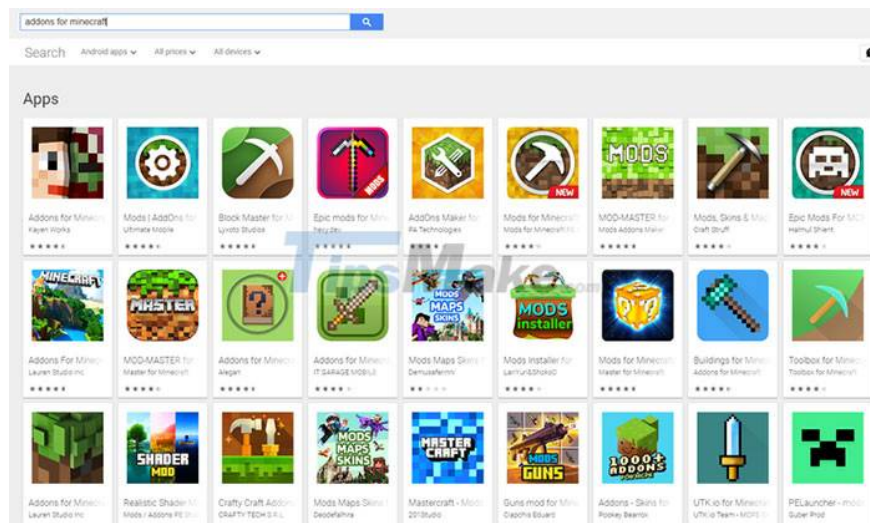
addons for minecraft

Search Android apps All prices All devices

Apps

Addons for Minecr
Kayen Works

Mods | AddOns for
Ultimate Mobile

Block Master for M
Lyvoto Studios

Epic mods for Min
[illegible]

MODS

AddOns Maker for
PA Technologies

NEW
Mods for Minecraft
Mods for Minecraft

MODS
MOD-MASTER for
Mods Addons Maker

Mods, Skins & Ma
Craft Struff

NEW
Epic Mods For MC
Halmul Shient

MINECRAFT
Addons For Minecr
Lauren Studio Inc

MASTER
MOD-MASTER for
Master for Minecraft

Addons for Minecr
Alegan

Addons for Minecr
IT GARAGE MOBILE

MODS MAPS SKINS
Mods Maps Skins
Demusaferniv

MODS installer
Mods Installer for
Larrkur&Sholo

Mods for Minecraft
Master for Minecraft

Buildings for Mine
Addons for Minecraft

Toolbox for Minec
Toolbox for Minecraft

Addons for Minecr
Lauren Studio Inc

SHADER MOD
Realistic Shader M
Mods | Addons PE

Crafty Craft Addon
CRAFTY TECH

MODS MAPS SKINS
Mods Maps Skins
Deodefalhira

MASTER CRAFT
Mastercraft - Mods
201Studio

MODS GUNS
Guns mod for Min
Diapchis Eduard

1000+ ADDONS
Addons - Skins fo
Pookey Beanox

UTK.io for Minecra
UTK.io Team

PELauncher - mod
Guber Prod

TipsMake